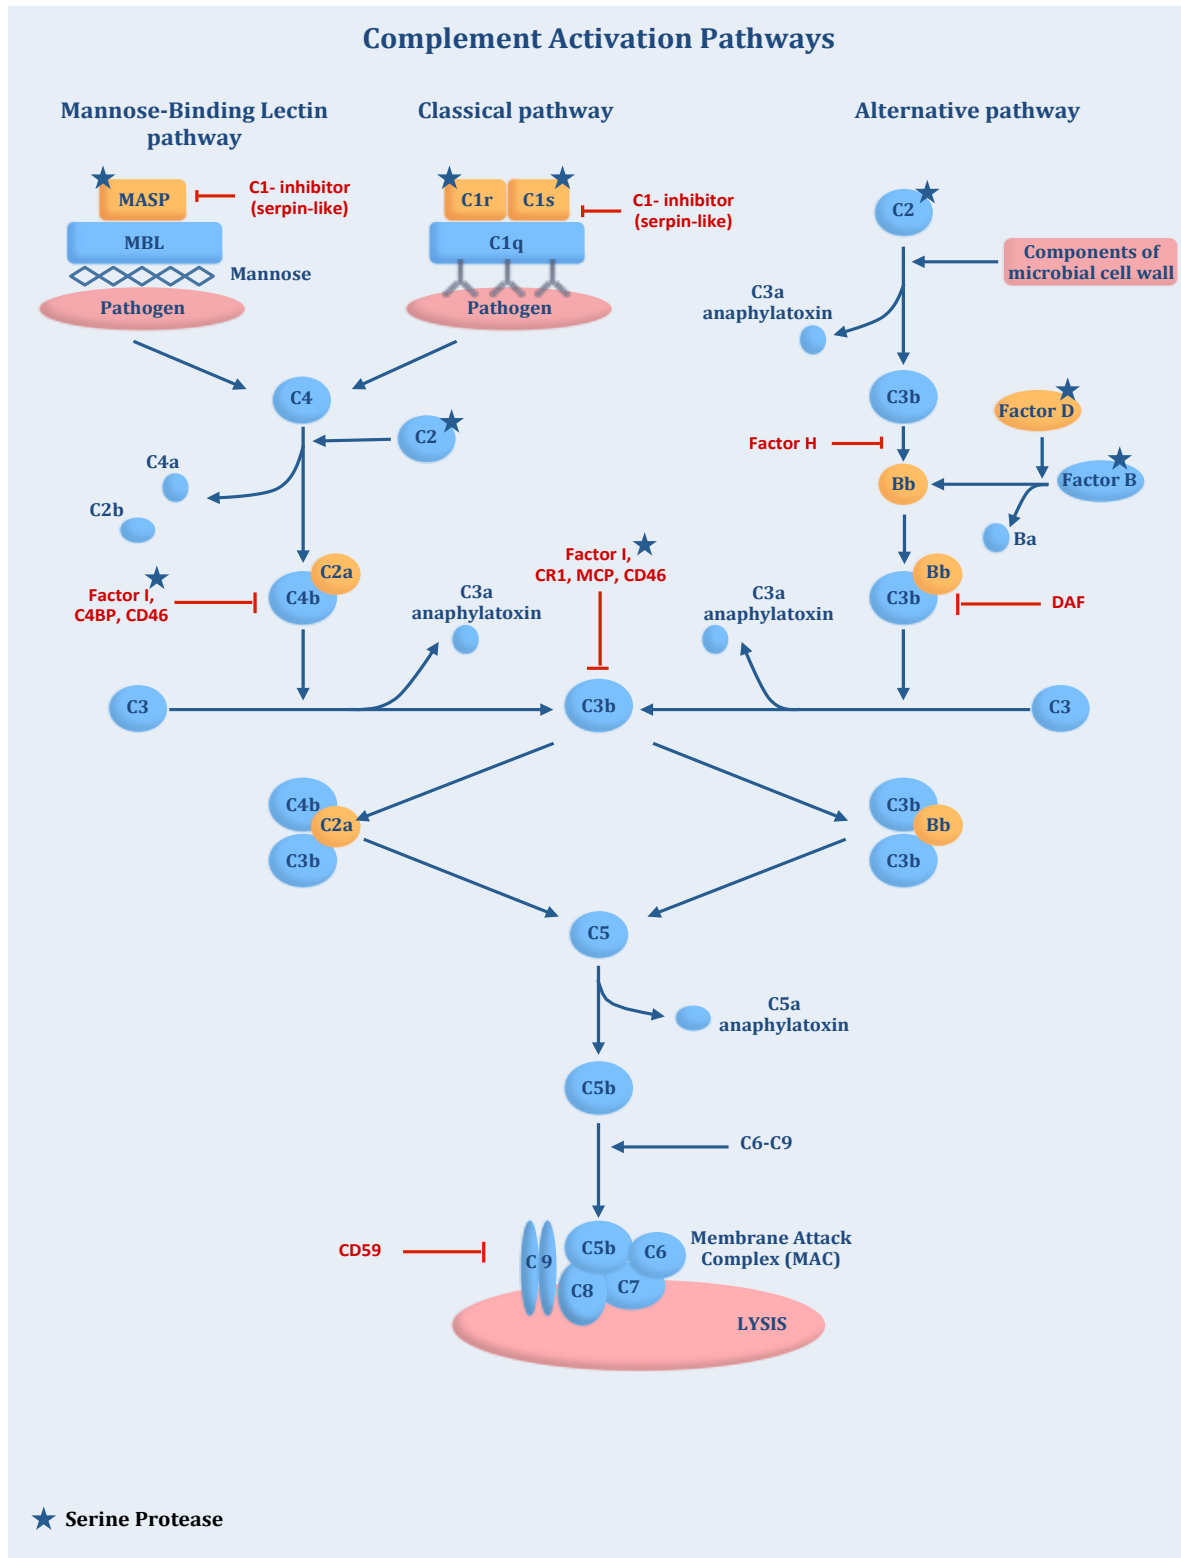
Complement Activation Pathways

Mannose-Binding Lectin pathway

Classical pathway

Alternative pathway

MASP

C1- inhibitor (serpin-like)

MBL

Mannose

Pathogen

C1r

C1s

C1- inhibitor (serpin-like)

C1q

Pathogen

C2

Components of microbial cell wall

C3a anaphylatoxin

C3b

Factor D

Factor H

Bb

Factor B

Ba

C4

C2

C4a

C2b

Factor I, CR1, MCP, CD46

C2a

C4b

Factor I, C4BP, CD46

C3a anaphylatoxin

C3a anaphylatoxin

Bb

C3b

DAF

C3

C3b

C3

C4b

C2a

C3b

C3b

Bb

C3b

C5

C5a anaphylatoxin

C5b

C6-C9

CD59

C9

C5b

C6

C8

C7

Membrane Attack Complex (MAC)

LYSIS

Serine Protease